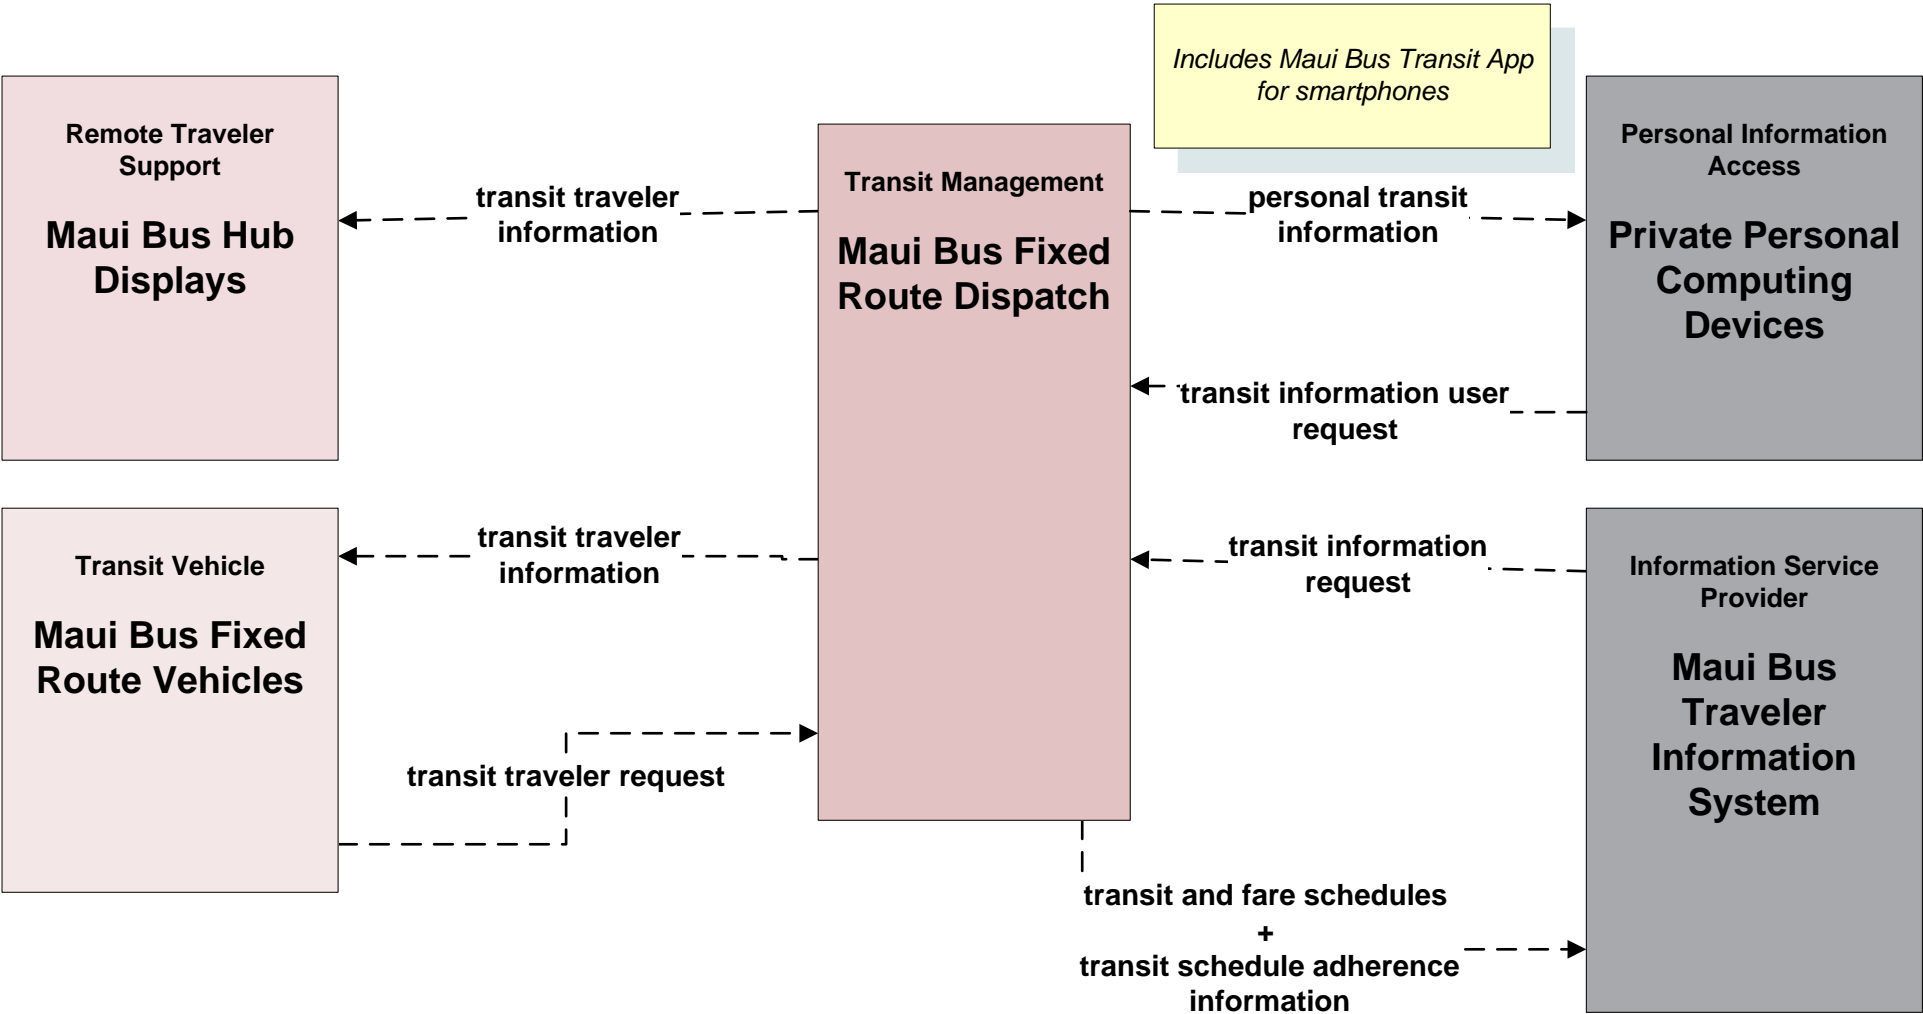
Includes Maui Bus Transit App for smartphones

Remote Traveler Support

Maui Bus Hub Displays

transit traveler information

Transit Management

Maui Bus Fixed Route Dispatch

personal transit information

Personal Information Access

Private Personal Computing Devices

transit information user request

Transit Vehicle

Maui Bus Fixed Route Vehicles

transit traveler information

transit information request

Information Service Provider

Maui Bus Traveler Information System

transit traveler request

transit and fare schedules
+
transit schedule adherence information